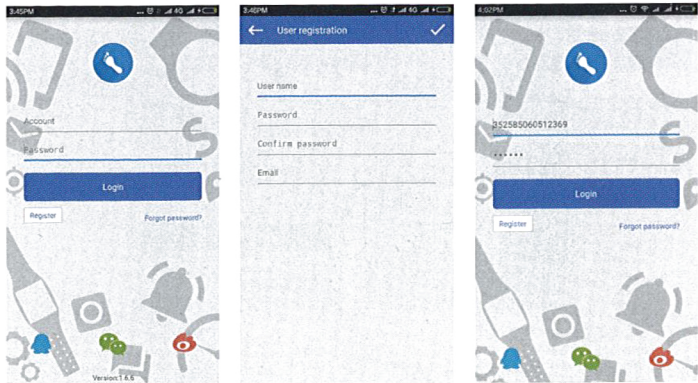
3:45PM 4G

Account

Password

Login

Register

Forgot password?

Version:1.6.5

3:46PM 4G

User registration

User name

Password

Confirm password

Email

4:02PM

352585060512369

••••••

Login

Register

Forgot password?